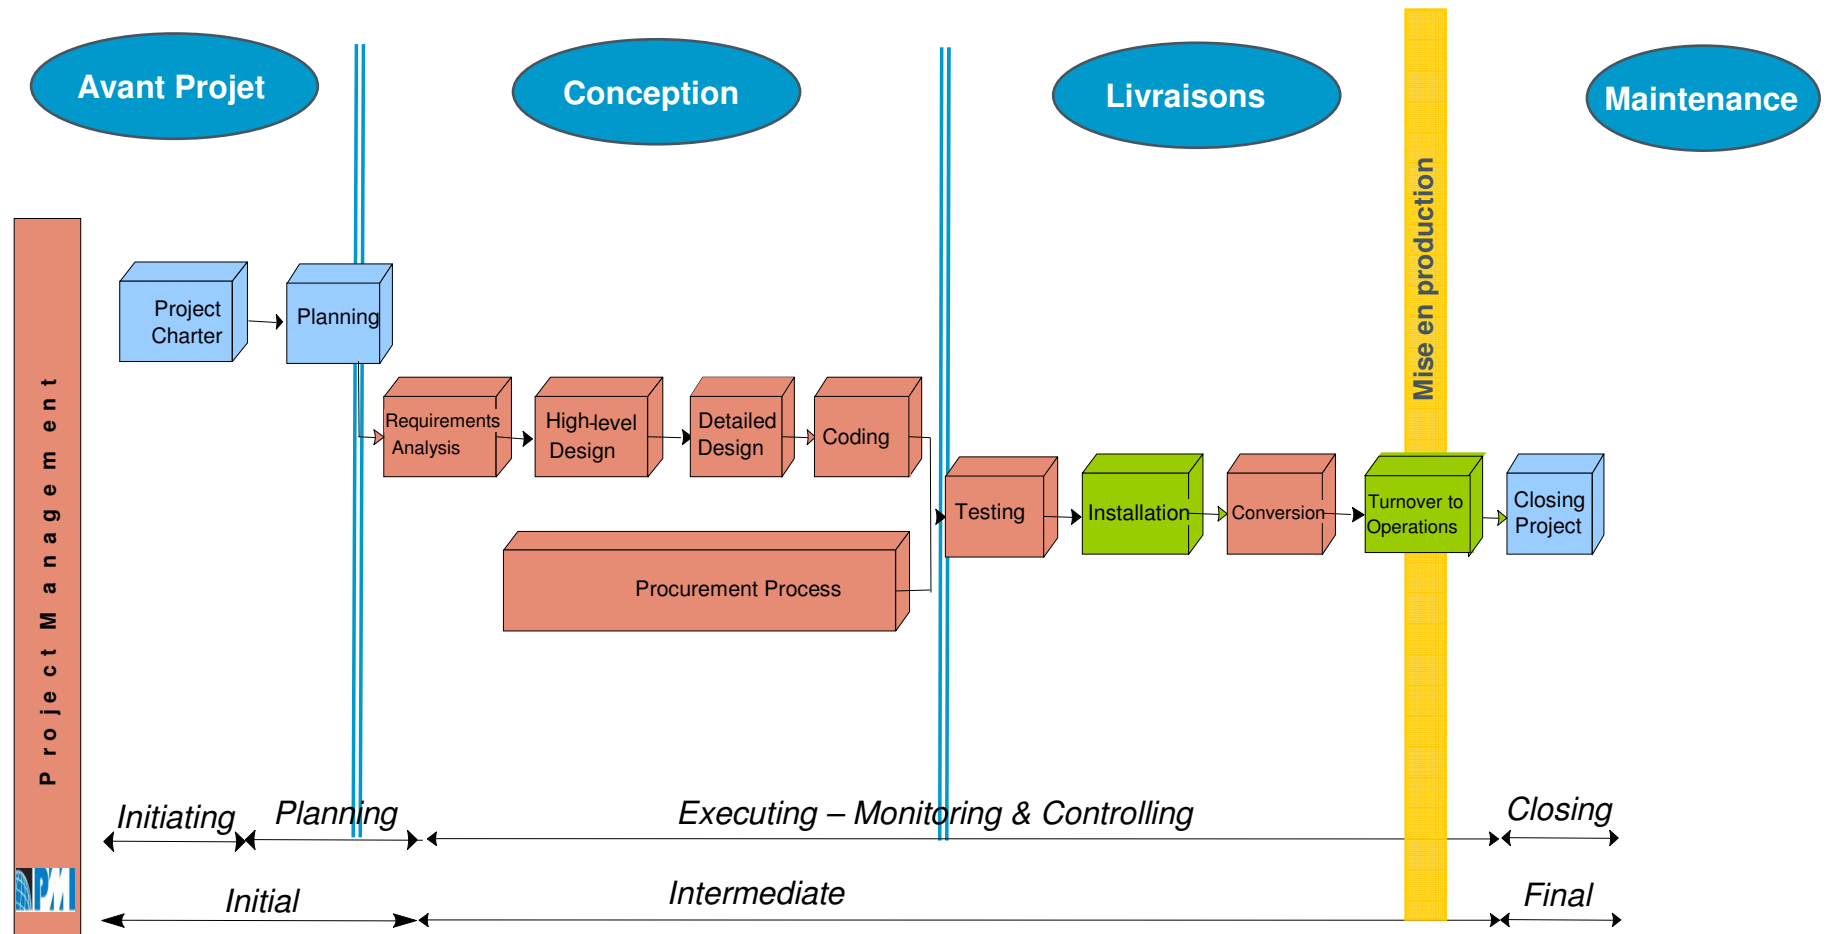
Avant Projet

Conception

Livraisons

Maintenance

Mise en production

Project Management

Project Charter

Planning

Requirements Analysis

High-level Design

Detailed Design

Coding

Procurement Process

Testing

Installation

Conversion

Turnover to Operations

Closing Project

Initiating

Planning

Executing – Monitoring & Controlling

Closing

Initial

Intermediate

Final

PMI